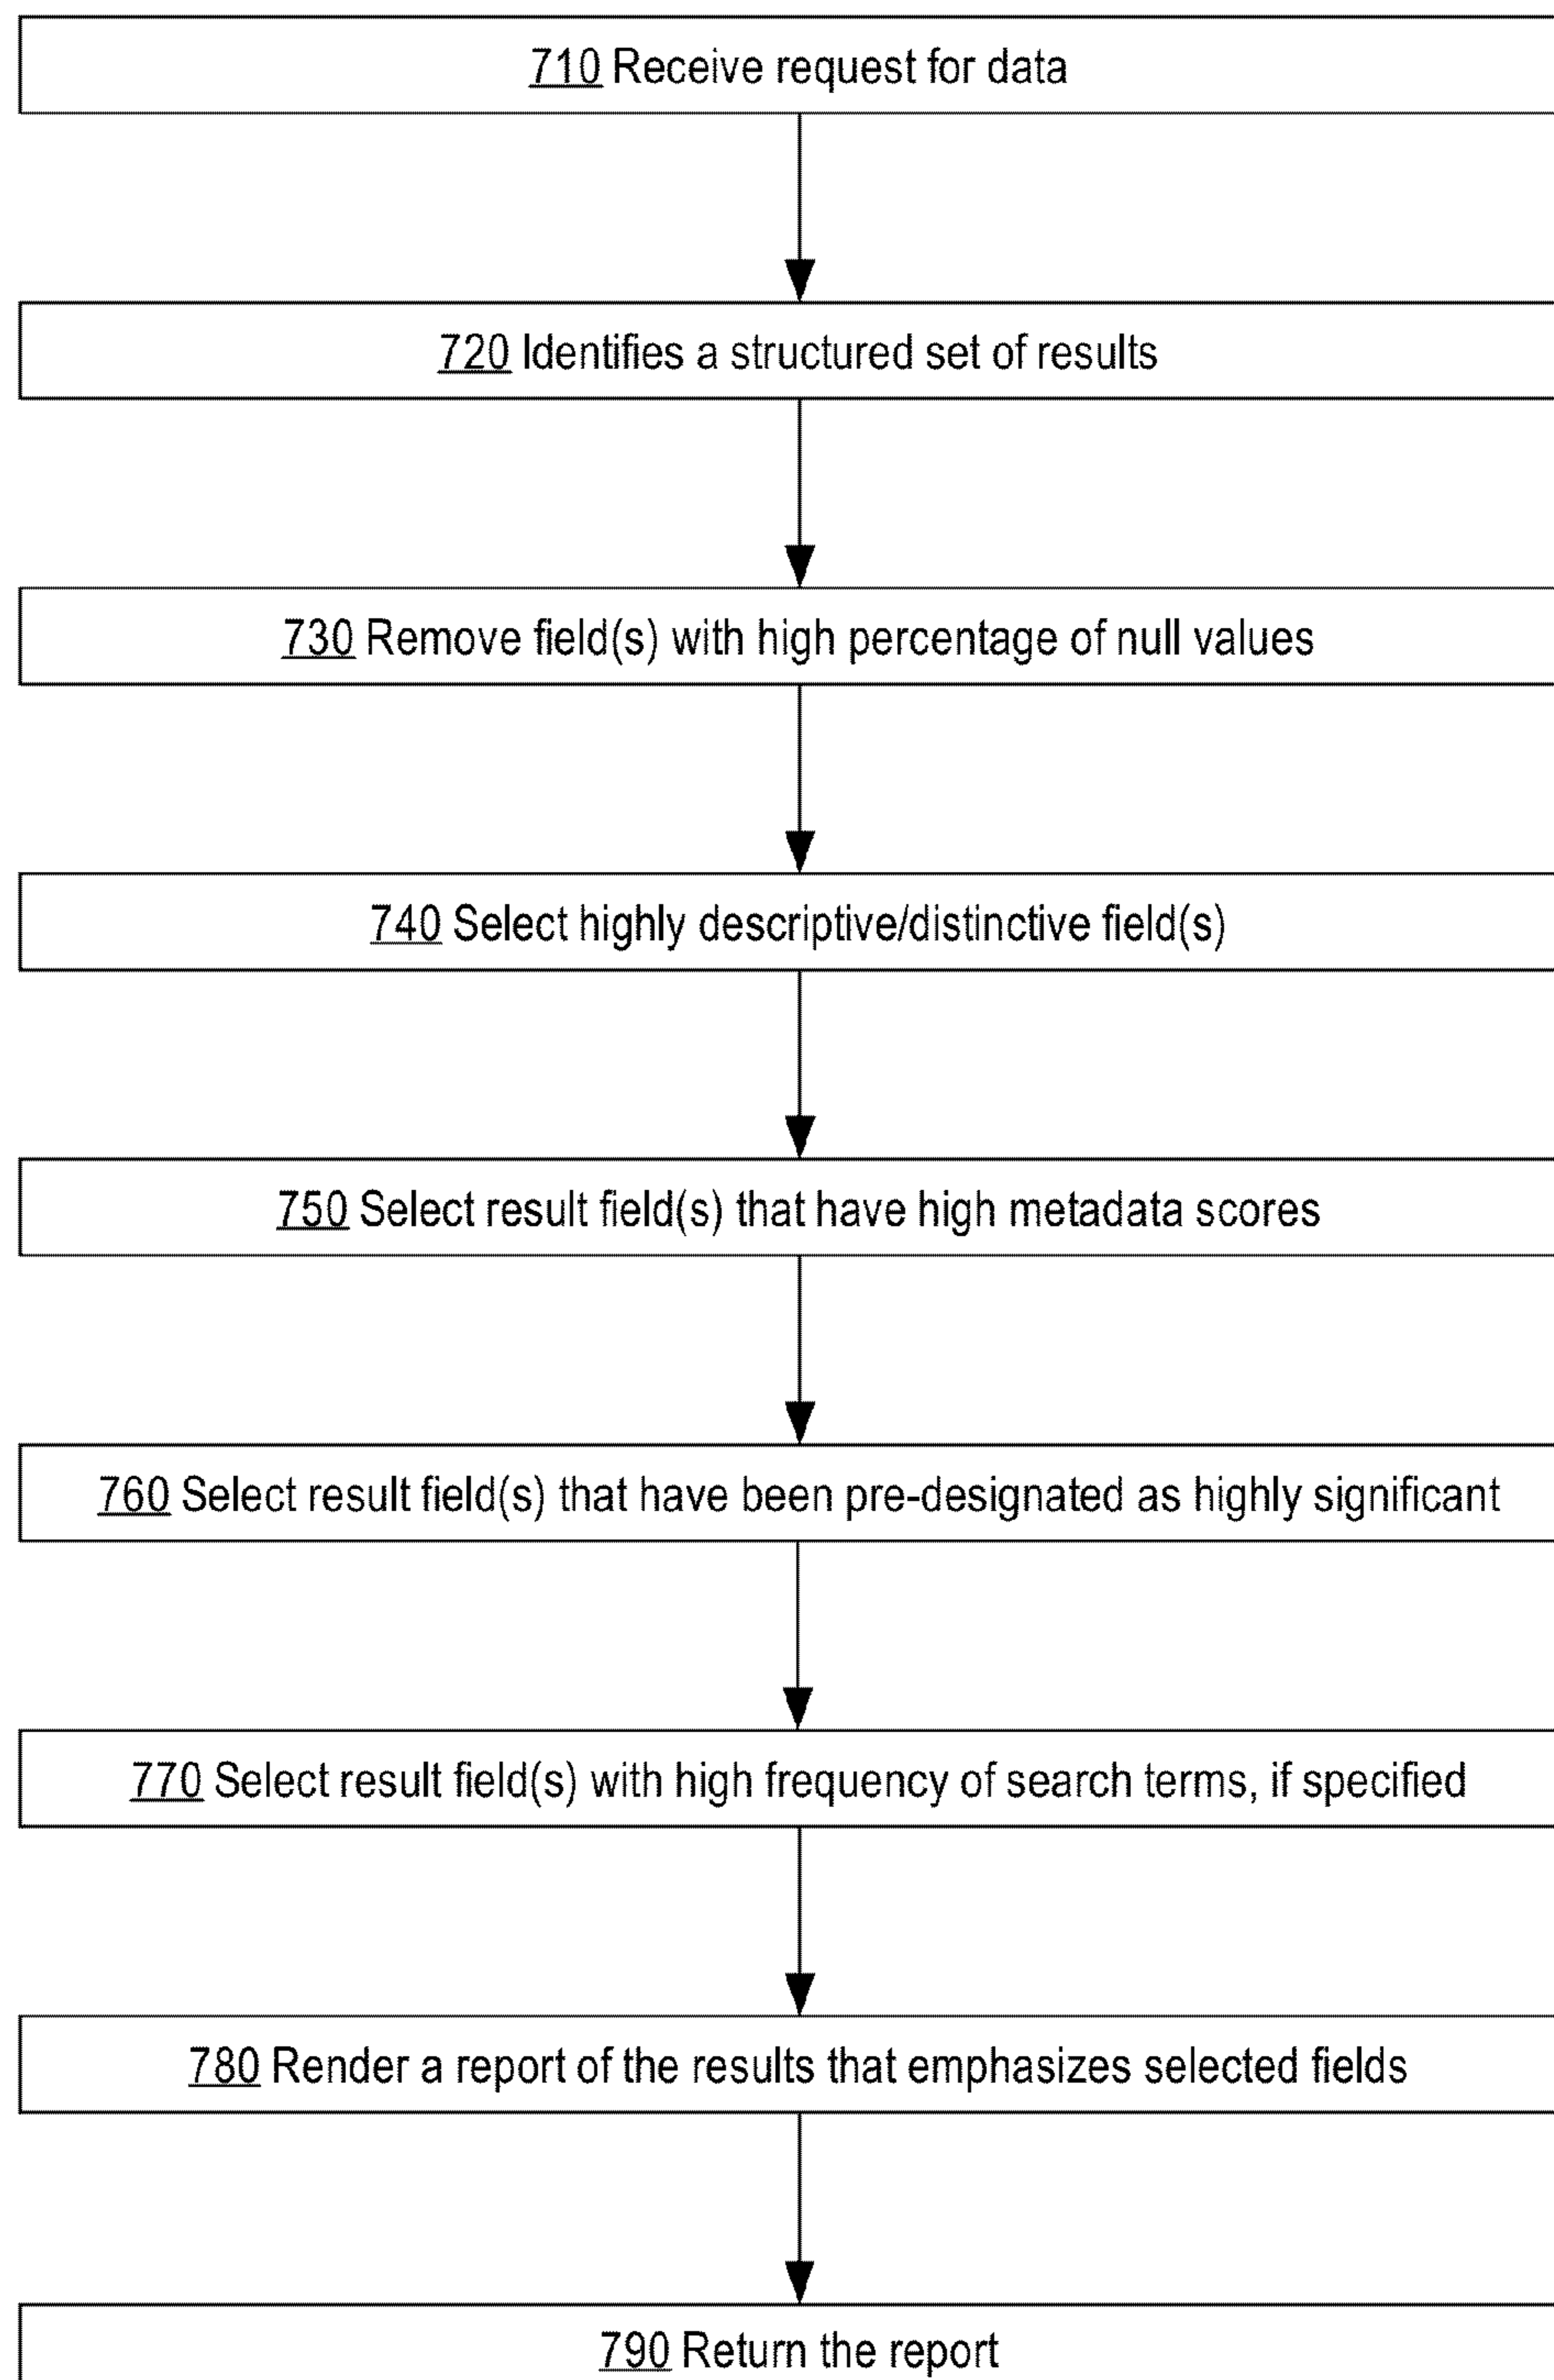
710 Receive request for data

720 Identifies a structured set of results

730 Remove field(s) with high percentage of null values

740 Select highly descriptive/distinctive field(s)

750 Select result field(s) that have high metadata scores

760 Select result field(s) that have been pre-designated as highly significant

770 Select result field(s) with high frequency of search terms, if specified

780 Render a report of the results that emphasizes selected fields

790 Return the report